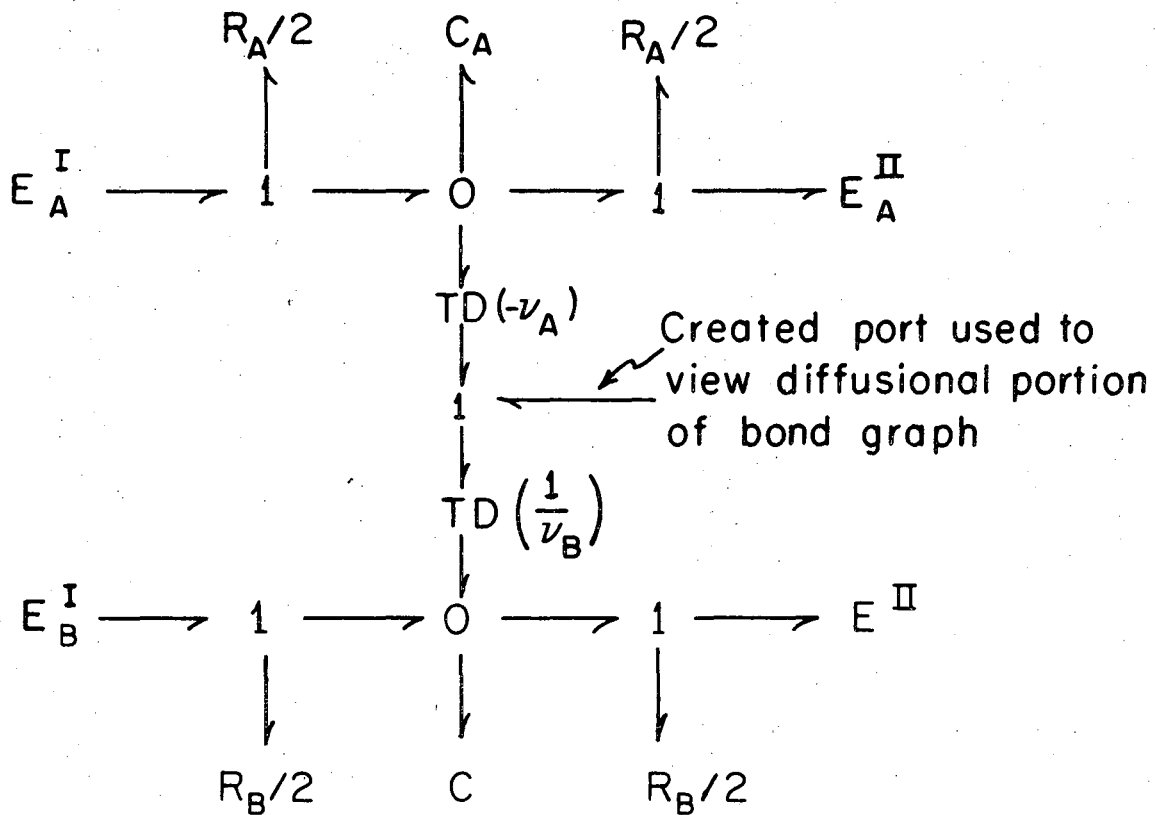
$R_A/2$ $C_A$ $R_A/2$

$E_A^I$ 1 0 1 $E_A^{II}$

$TD(-\nu_A)$

Created port used to view diffusional portion of bond graph

1

$TD\left(\frac{1}{\nu_B}\right)$

$E_B^I$ 1 0 1 $E^{II}$

$R_B/2$ C $R_B/2$